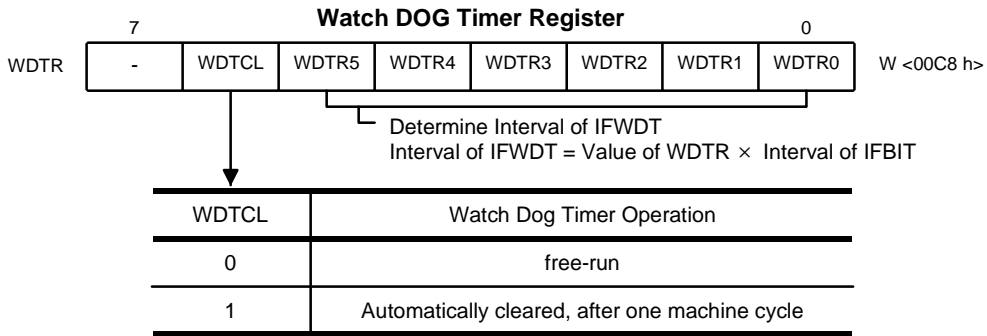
**Watch DOG Timer Register**

7 0

WDTR

| - | WDTCL | WDTR5 | WDTR4 | WDTR3 | WDTR2 | WDTR1 | WDTR0 |
|---|---|---|---|---|---|---|---|

W <00C8 h>

Determine Interval of IFWDT
Interval of IFWDT = Value of WDTR $\times$ Interval of IFBIT

| WDTCL | Watch Dog Timer Operation |
|---|---|
| 0 | free-run |
| 1 | Automatically cleared, after one machine cycle |